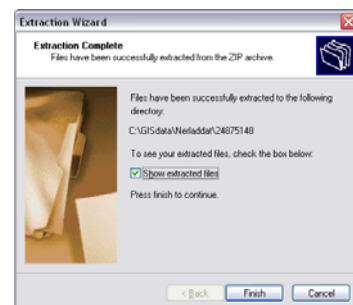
Extraction Wizard

Extraction Complete
Files have been successfully extracted from the ZIP archive.

Files have been successfully extracted to the following directory:

C:\GISdata\Nerladdat\24875148

To see your extracted files, check the box below:

Show extracted files

Press finish to continue.

< Back
Finish
Cancel